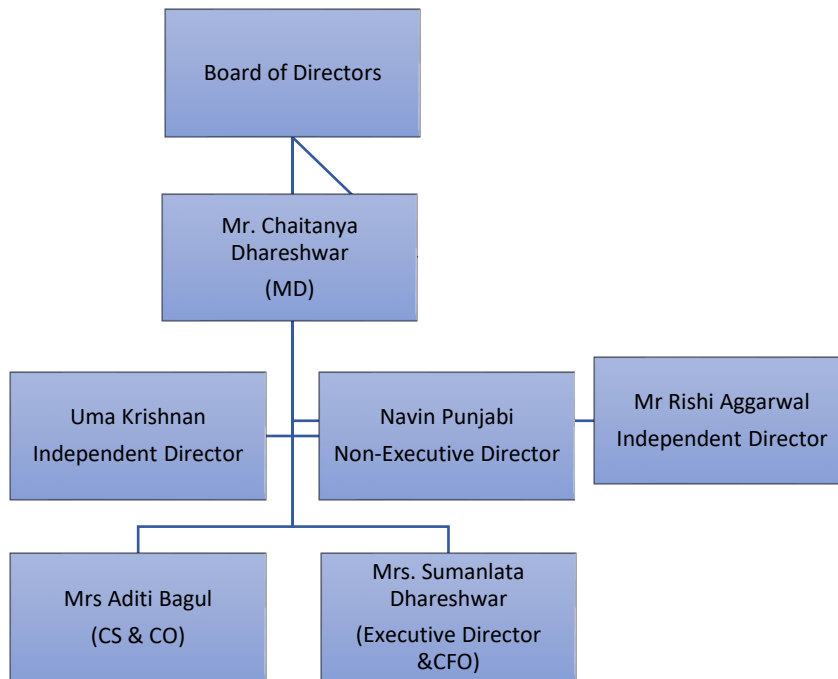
Board of Directors

Mr. Chaitanya Dhareshwar
(MD)

Uma Krishnan
Independent Director

Navin Punjabi
Non-Executive Director

Mr Rishi Aggarwal
Independent Director

Mrs Aditi Bagul
(CS & CO)

Mrs. Sumanlata Dhareshwar
(Executive Director &CFO)